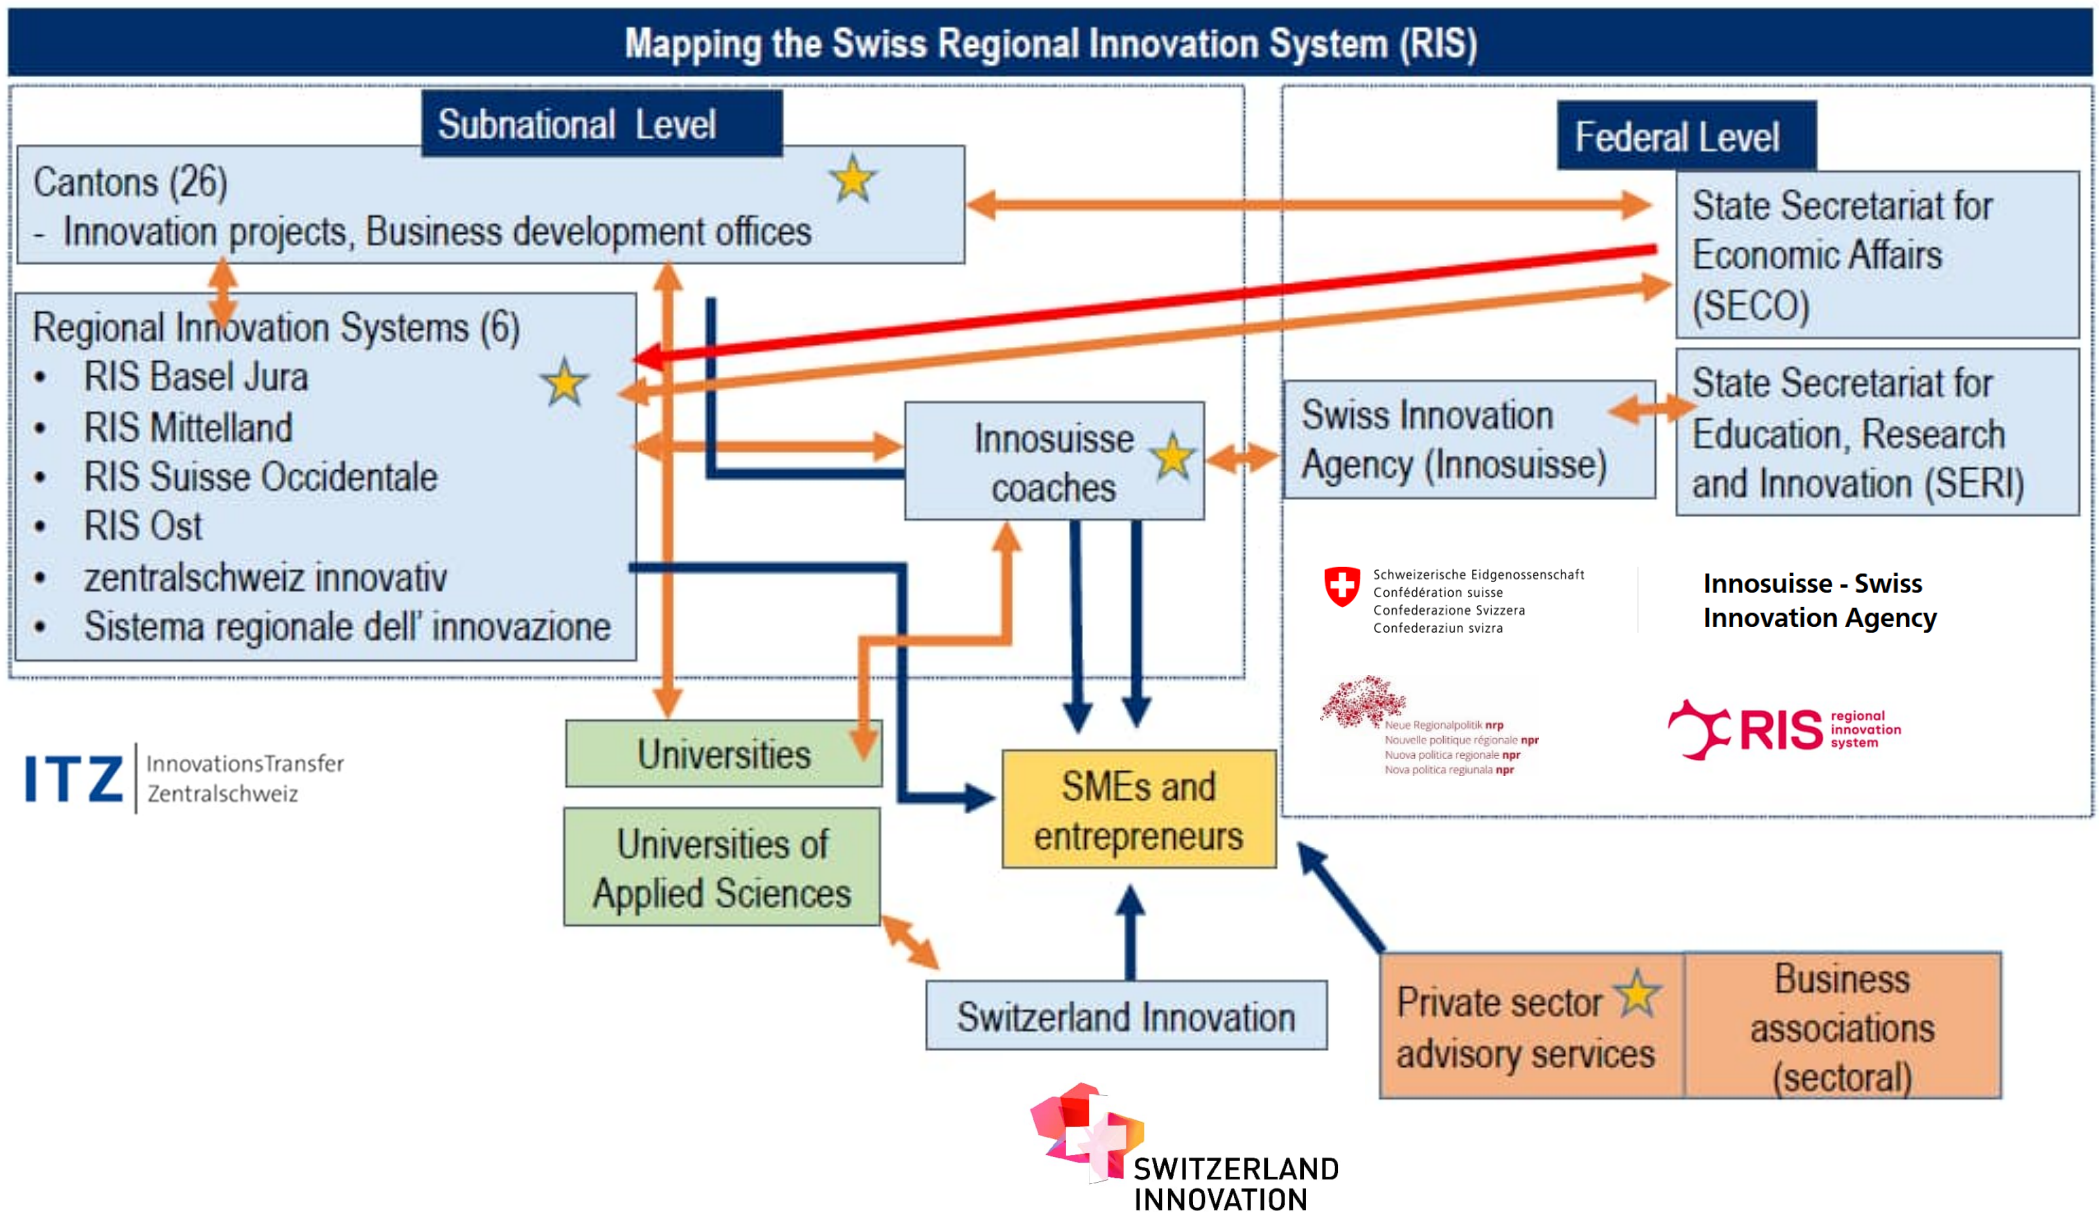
Mapping the Swiss Regional Innovation System (RIS)

Subnational Level

Cantons (26)
- Innovation projects, Business development offices

Regional Innovation Systems (6)
- RIS Basel Jura
- RIS Mittelland
- RIS Suisse Occidentale
- RIS Ost
- zentralschweiz innovativ
- Sistema regionale dell' innovazione

Innosuisse coaches

Federal Level

State Secretariat for Economic Affairs (SECO)

Swiss Innovation Agency (Innosuisse)

State Secretariat for Education, Research and Innovation (SERI)

Schweizerische Eidgenossenschaft
Confédération suisse
Confederazione Svizzera
Confederaziun svizra

Innosuisse - Swiss Innovation Agency

Neue Regionalpolitik npr
Nouvelle politique régionale npr
Nuova politica regionale npr
Nova politica regiunala npr

RIS regional innovation system

ITZ InnovationsTransfer Zentralschweiz

Universities

Universities of Applied Sciences

SMEs and entrepreneurs

Switzerland Innovation

Private sector advisory services

Business associations (sectoral)

SWITZERLAND INNOVATION